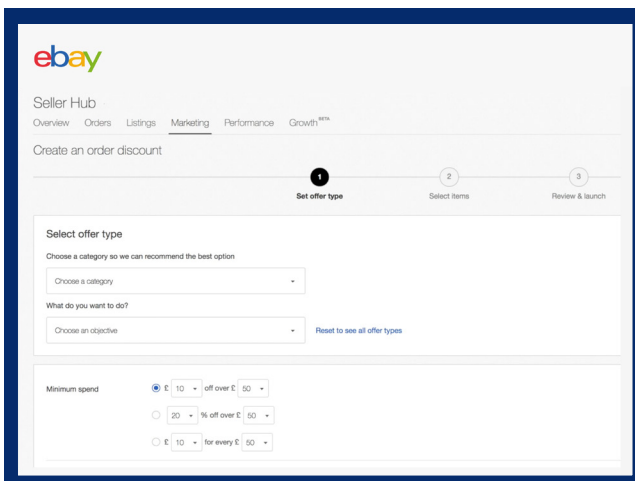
ebay

Seller Hub

Overview Orders Listings Marketing Performance Growth$^{BETA}$

Create an order discount

1 Set offer type
2 Select items
3 Review & launch

Select offer type

Choose a category so we can recommend the best option

Choose a category

What do you want to do?

Choose an objective

Reset to see all offer types

Minimum spend

£ 10 off over £ 50

20 % off over £ 50

£ 10 for every £ 50